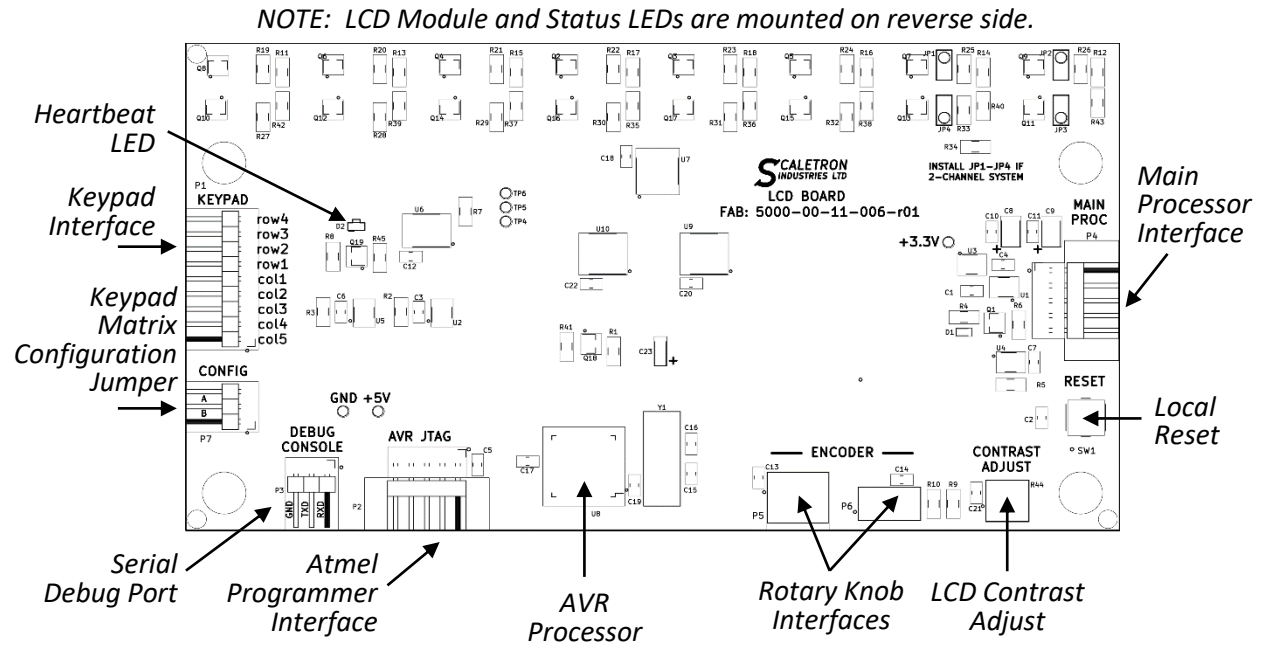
NOTE: LCD Module and Status LEDs are mounted on reverse side.

Heartbeat LED

Keypad Interface

Keypad Matrix Configuration Jumper

Main Processor Interface

Local Reset

Serial Debug Port

Atmel Programmer Interface

AVR Processor

Rotary Knob Interfaces

LCD Contrast Adjust

Q8 R19 R11 Q6 R20 R13 Q4 R21 R15 Q2 R22 R17 Q3 R23 R18 Q5 R24 R16 Q7 JP1 R25 R14 Q9 JP2 R26 R12

Q10 R27 R42 Q12 R28 R39 Q14 R29 R37 Q16 R30 R35 Q17 R31 R36 Q15 R32 R38 Q13 JP4 R33 R40 Q11 JP3 R43

R34

INSTALL JP1–JP4 IF 2-CHANNEL SYSTEM

SCALETRON INDUSTRIES LTD

LCD BOARD

FAB: 5000-00-11-006-r01

C18 U7 TP6 TP5 TP4

P1 KEYPAD row4 row3 row2 row1 col1 col2 col3 col4 col5

D2 U6 R7 R8 Q19 R45 C12 U10 U9 C22 C20

+3.3V C10 C8 C11 C9 MAIN PROC P4 U3 C4 C1 U1 R4 Q1 R6 D1 U4 C7 R5

R3 C6 U5 R2 C3 U2 R41 R1 Q18 C23

CONFIG A B P7

GND +5V

DEBUG CONSOLE P3 GND TXD RXD

AVR JTAG P2 C5

C17 U8 Y1 C16 C15 C19

ENCODER C13 P5 C14 P6 R10 R9

CONTRAST ADJUST C21 R44

RESET C2 SW1